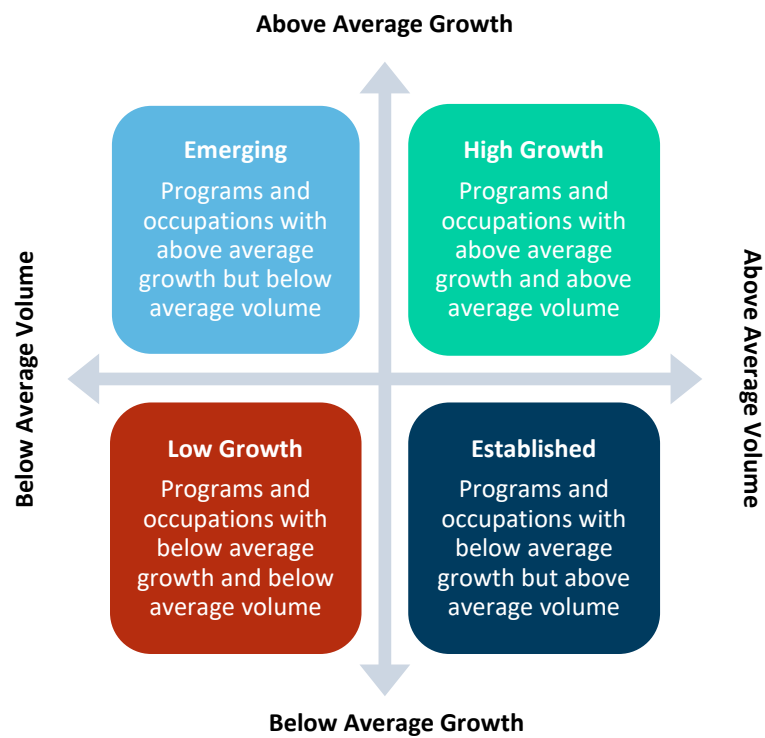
Above Average Growth

Below Average Volume

Above Average Volume

Emerging

Programs and occupations with above average growth but below average volume

High Growth

Programs and occupations with above average growth and above average volume

Low Growth

Programs and occupations with below average growth and below average volume

Established

Programs and occupations with below average growth but above average volume

Below Average Growth